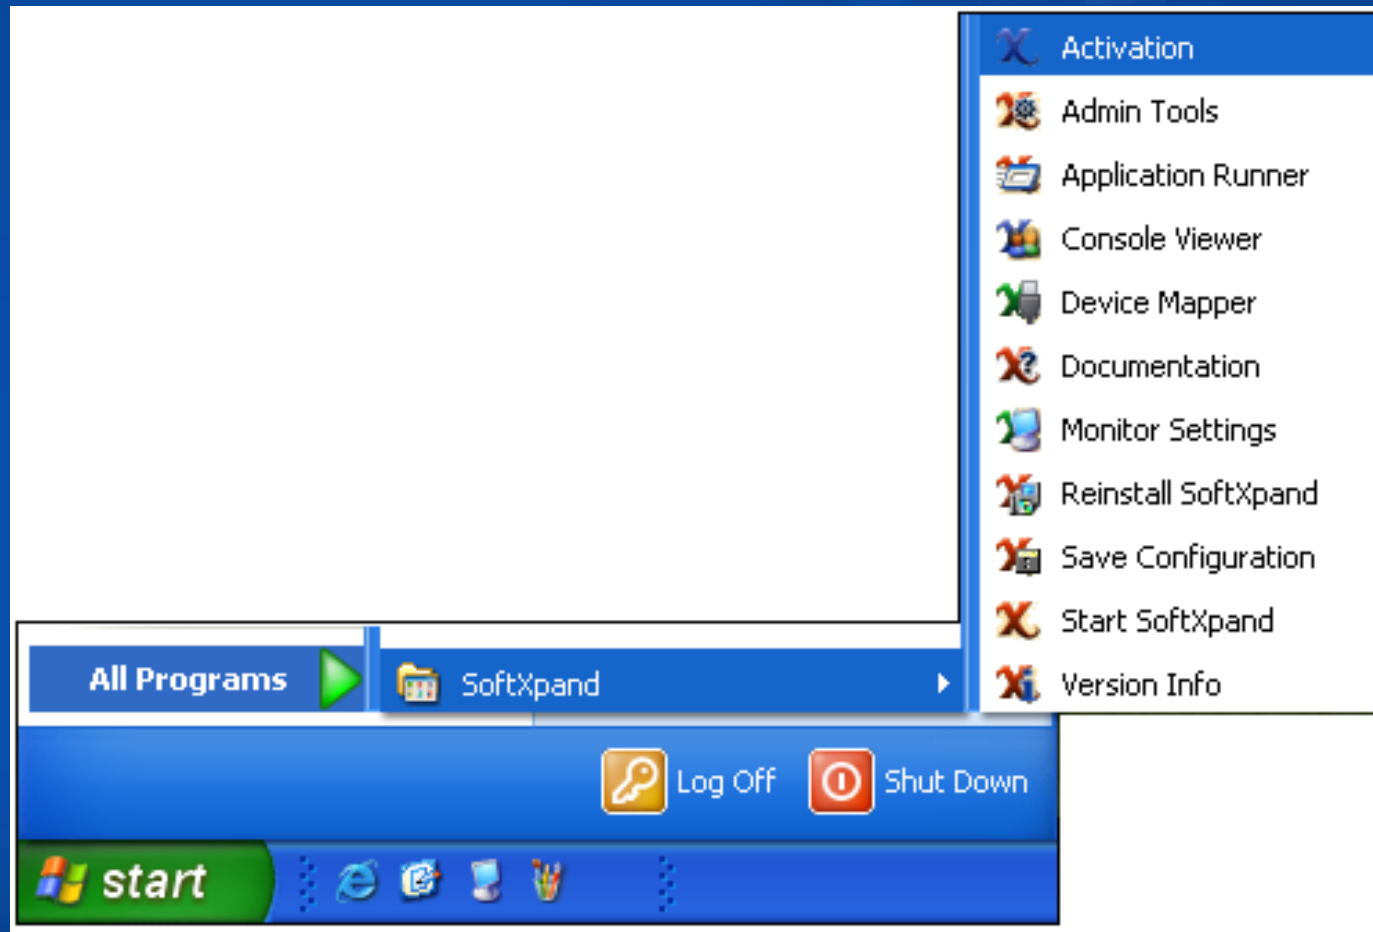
Activation
Admin Tools
Application Runner
Console Viewer
Device Mapper
Documentation
Monitor Settings
Reinstall SoftXpand
Save Configuration
Start SoftXpand
Version Info

All Programs
SoftXpand

Log Off
Shut Down

start